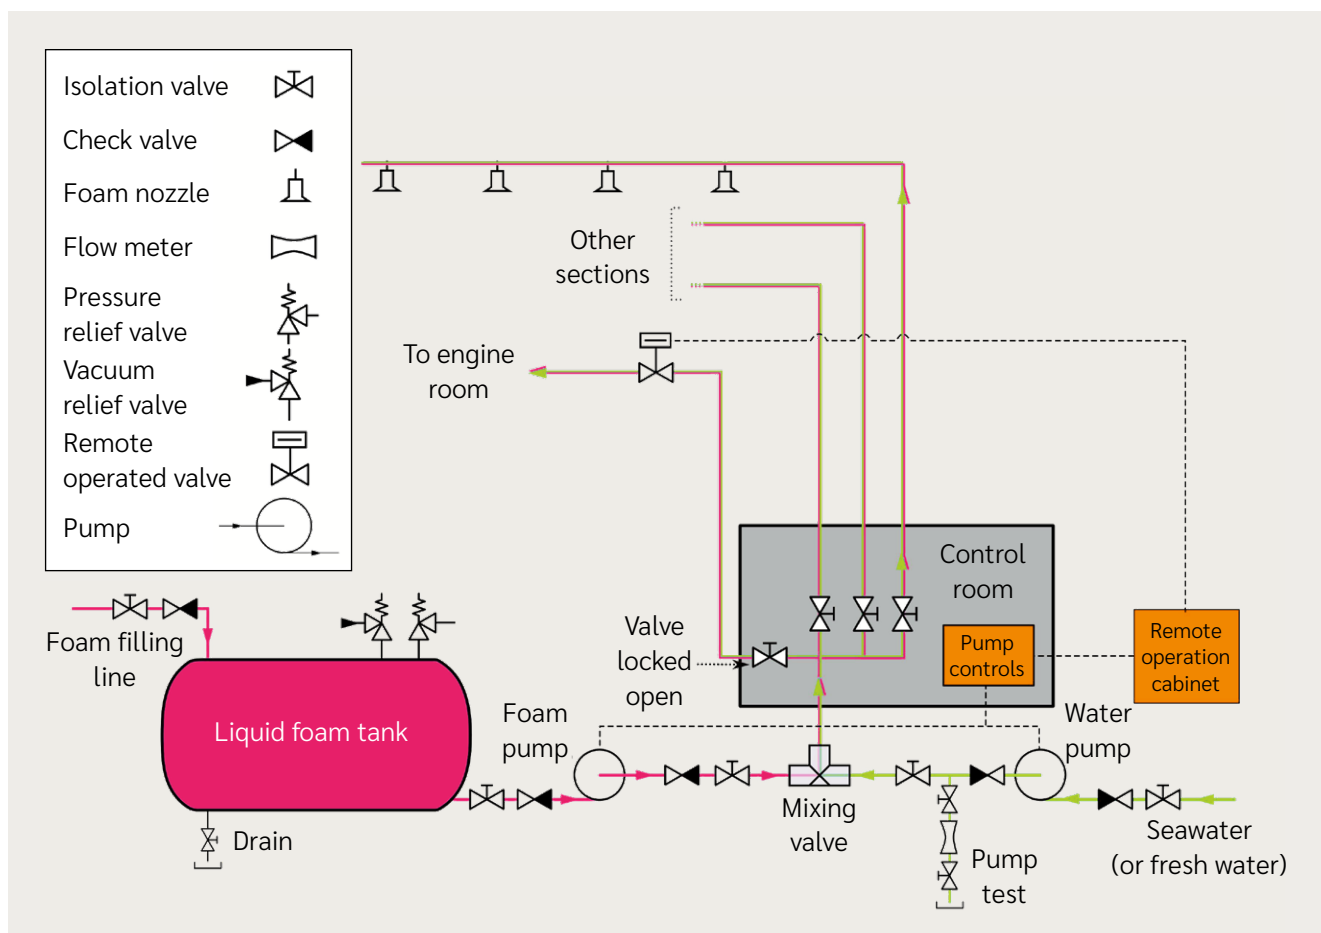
Isolation valve

Check valve

Foam nozzle

Flow meter

Pressure relief valve

Vacuum relief valve

Remote operated valve

Pump

Other sections

To engine room

Control room

Pump controls

Remote operation cabinet

Valve locked open

Foam filling line

Liquid foam tank

Foam pump

Water pump

Mixing valve

Drain

Pump test

Seawater (or fresh water)